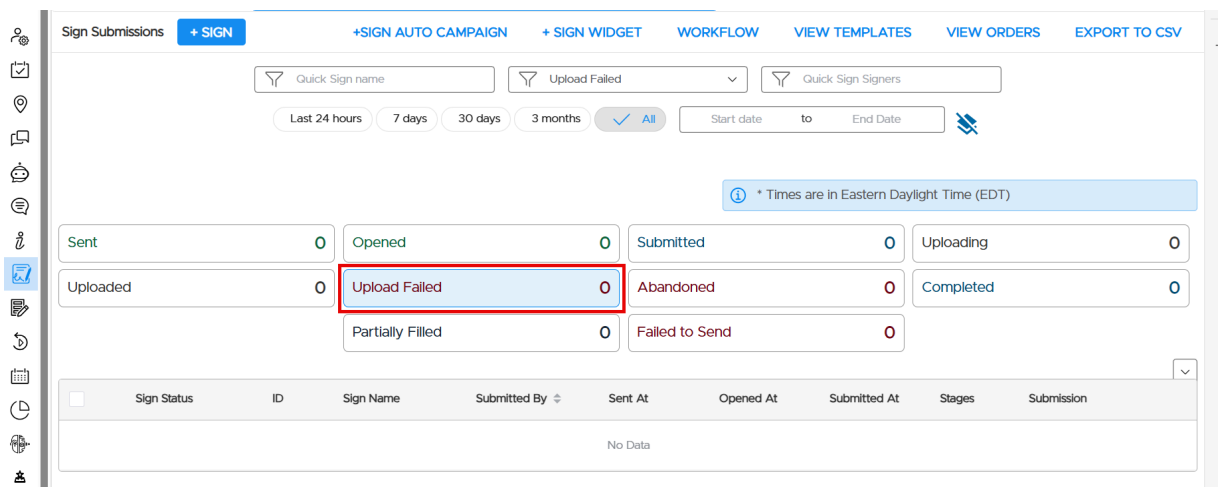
Sign Submissions + SIGN +SIGN AUTO CAMPAIGN + SIGN WIDGET WORKFLOW VIEW TEMPLATES VIEW ORDERS EXPORT TO CSV

Quick Sign name
Upload Failed
Quick Sign Signers

Last 24 hours 7 days 30 days 3 months All
Start date to End Date

* Times are in Eastern Daylight Time (EDT)

| Sent 0 | Opened 0 | Submitted 0 | Uploading 0 |
|---|---|---|---|
| Uploaded 0 | Upload Failed 0 | Abandoned 0 | Completed 0 |
| | Partially Filled 0 | Failed to Send 0 | |

| Sign Status | ID | Sign Name | Submitted By | Sent At | Opened At | Submitted At | Stages | Submission |
|---|---|---|---|---|---|---|---|---|
| No Data | | | | | | | | |